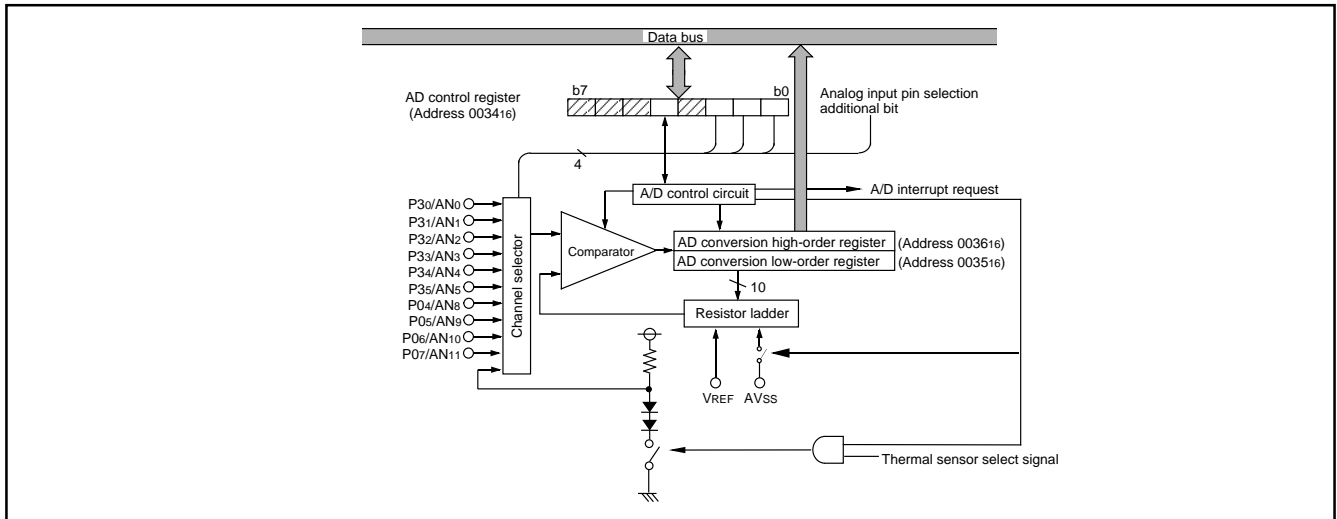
Data bus

AD control register
(Address 0034$_{16}$)

b7

b0

Analog input pin selection additional bit

4

A/D control circuit

A/D interrupt request

P3$_0$/AN$_0$
P3$_1$/AN$_1$
P3$_2$/AN$_2$
P3$_3$/AN$_3$
P3$_4$/AN$_4$
P3$_5$/AN$_5$
P0$_4$/AN$_8$
P0$_5$/AN$_9$
P0$_6$/AN$_{10}$
P0$_7$/AN$_{11}$

Channel selector

Comparator

AD conversion high-order register (Address 0036$_{16}$)
AD conversion low-order register (Address 0035$_{16}$)

10

Resistor ladder

V$_{REF}$ AV$_{SS}$

Thermal sensor select signal